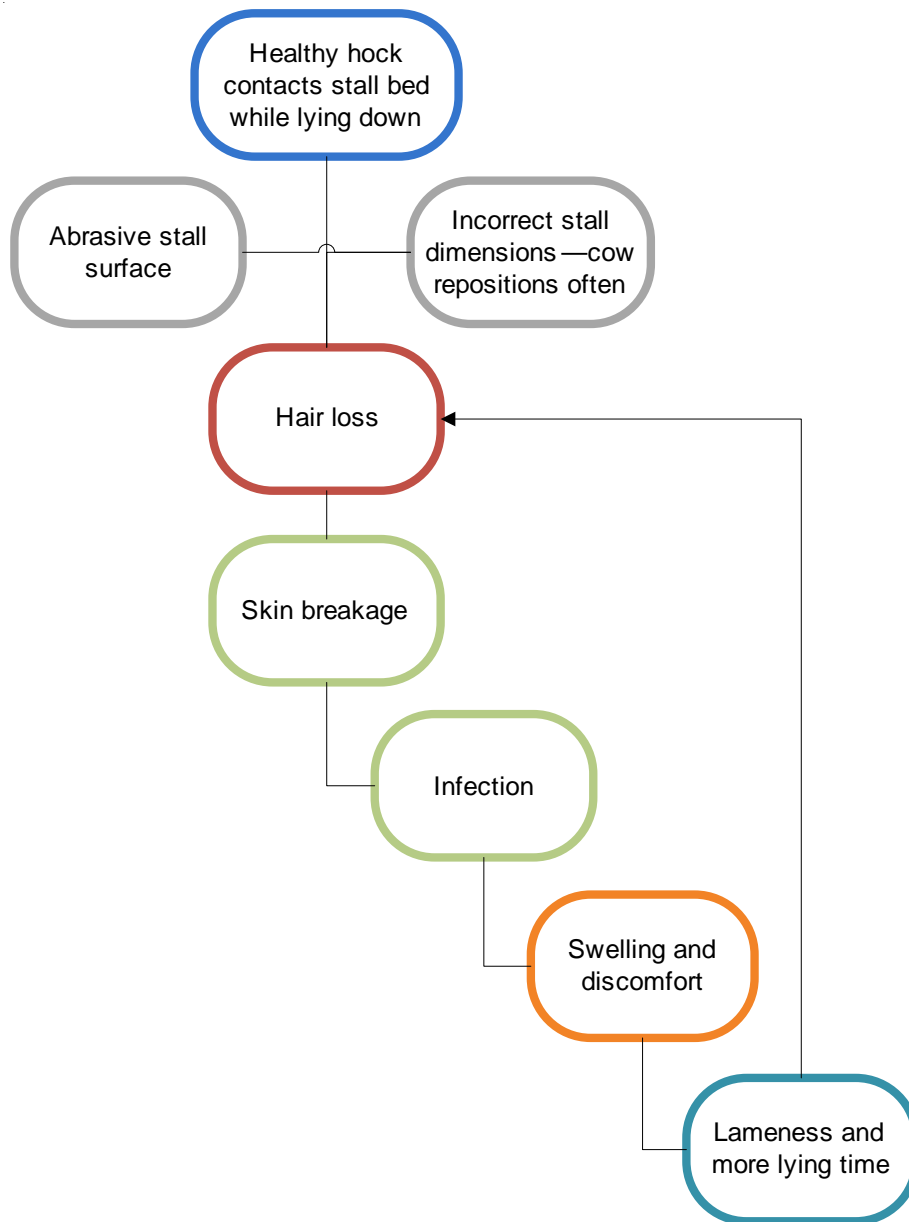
Healthy hock contacts stall bed while lying down

Abrasive stall surface

Incorrect stall dimensions—cow repositions often

Hair loss

Skin breakage

Infection

Swelling and discomfort

Lameness and more lying time